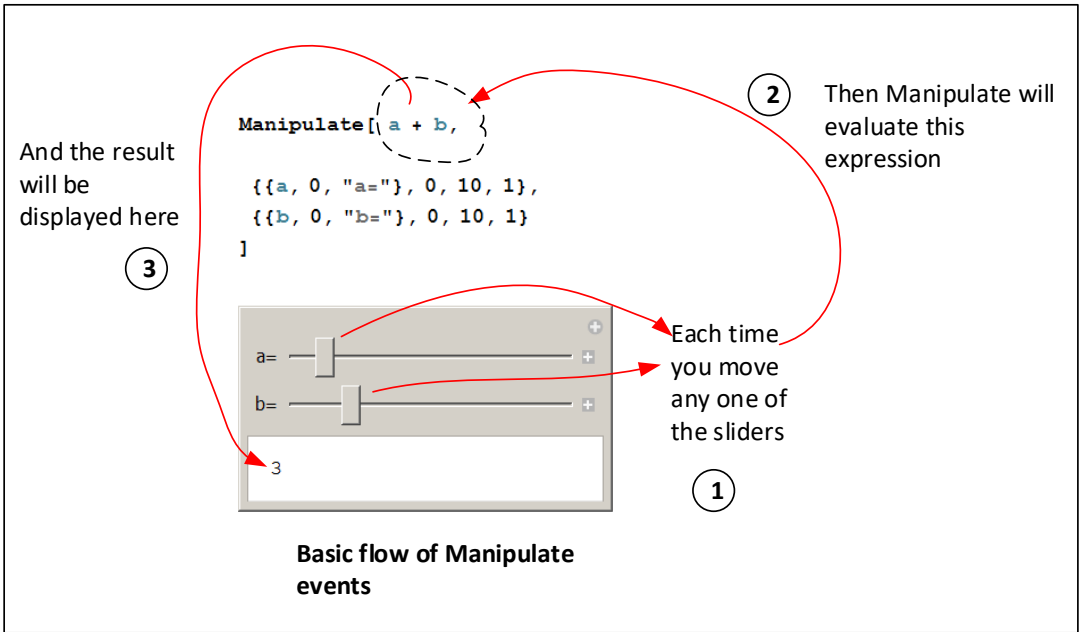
2

Then Manipulate will evaluate this expression

And the result will be displayed here

Manipulate[ a + b,

{{a, 0, "a="}, 0, 10, 1},
{{b, 0, "b="}, 0, 10, 1}
]

3

a=

b=

3

Each time you move any one of the sliders

1

Basic flow of Manipulate events